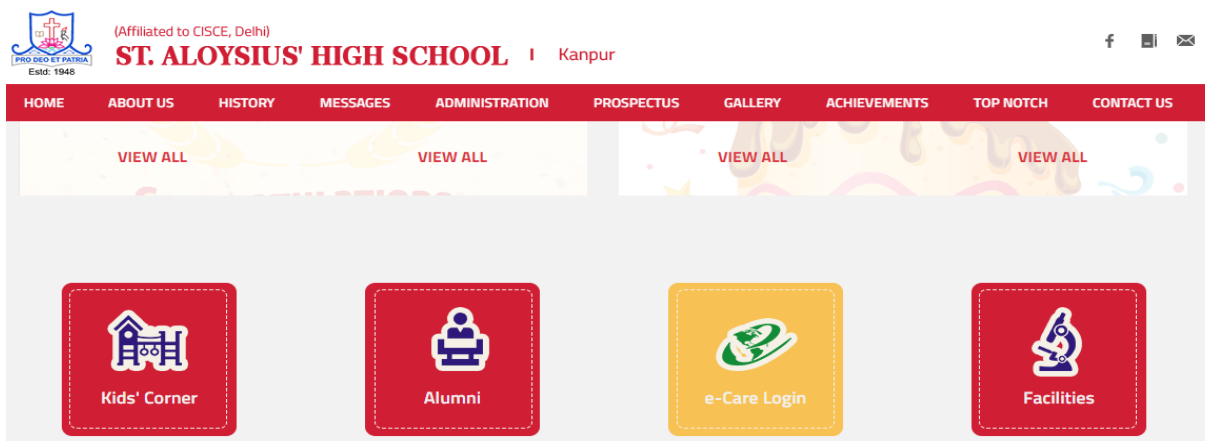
PRO DEO ET PATRIA
Estd: 1948

(Affiliated to CISCE, Delhi)
ST. ALOYSIUS' HIGH SCHOOL | Kanpur

HOME ABOUT US HISTORY MESSAGES ADMINISTRATION PROSPECTUS GALLERY ACHIEVEMENTS TOP NOTCH CONTACT US

VIEW ALL
VIEW ALL
VIEW ALL
VIEW ALL

Kids' Corner
Alumni
e-Care Login
Facilities